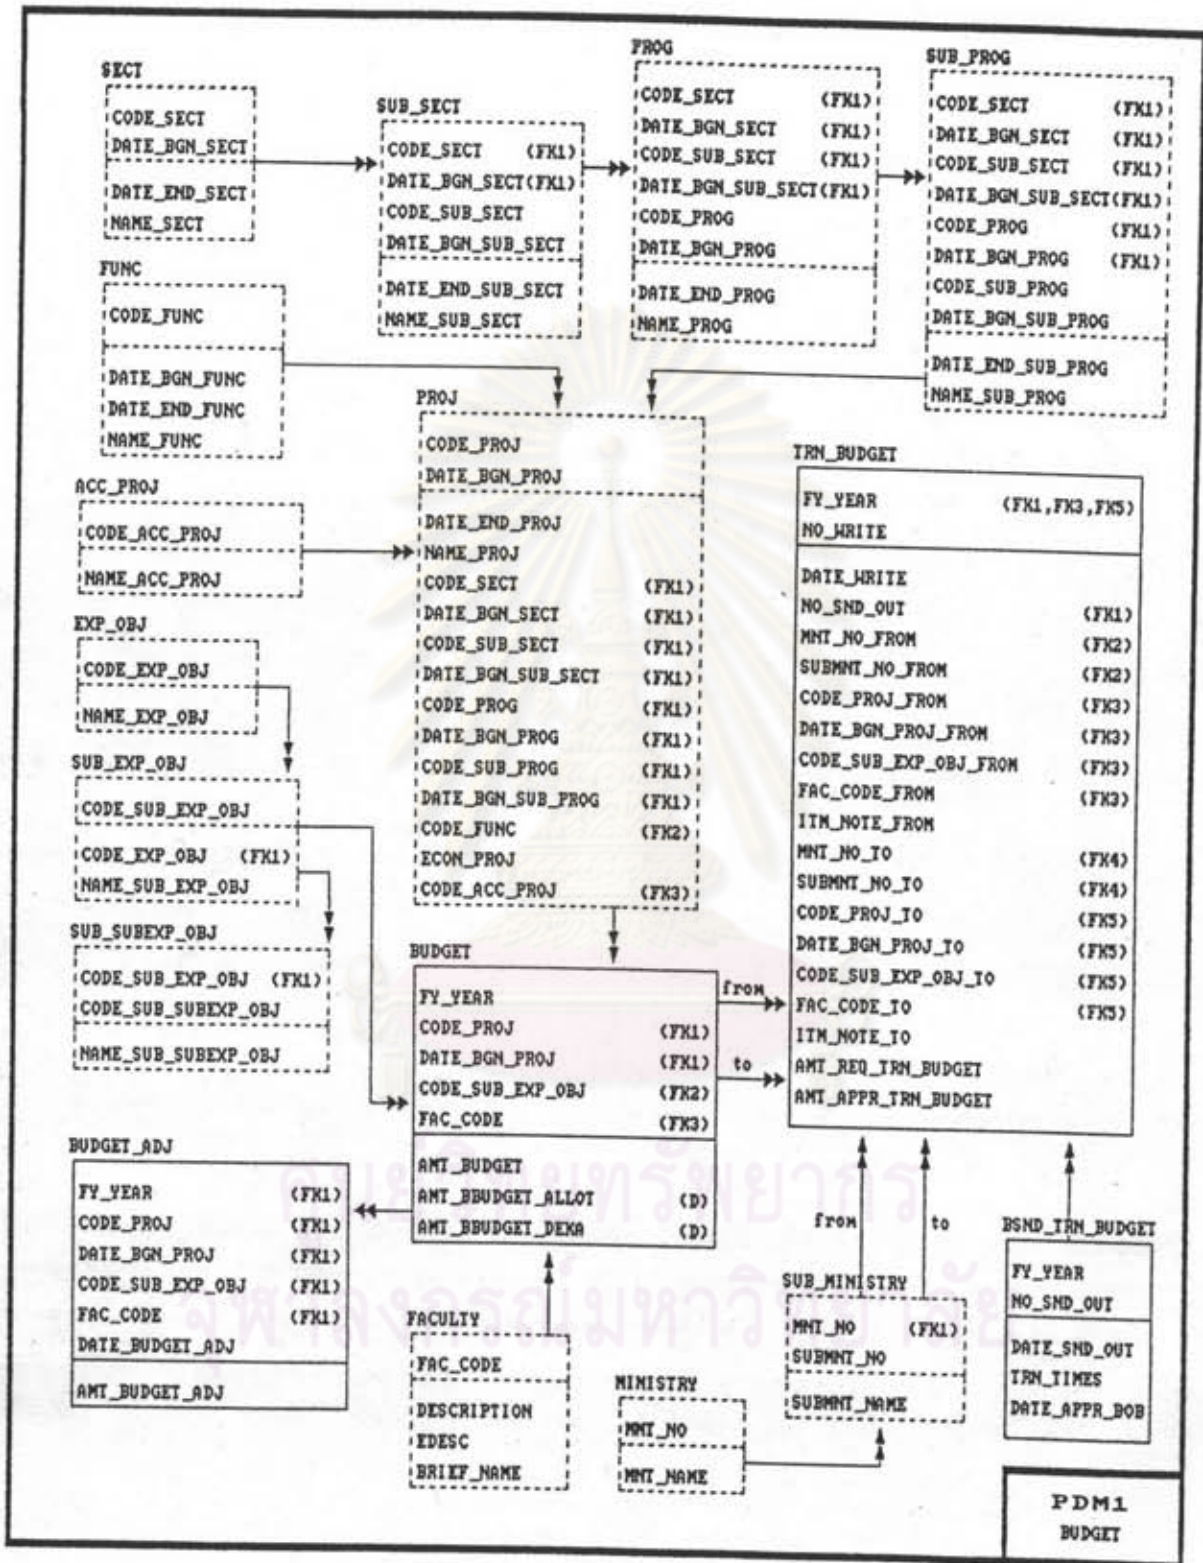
SECT
CODE_SECT
DATE_BGN_SECT
DATE_END_SECT
NAME_SECT

SUB_SECT
CODE_SECT (FK1)
DATE_BGN_SECT(FK1)
CODE_SUB_SECT
DATE_BGN_SUB_SECT
DATE_END_SUB_SECT
NAME_SUB_SECT

PROG
CODE_SECT (FK1)
DATE_BGN_SECT (FK1)
CODE_SUB_SECT (FK1)
DATE_BGN_SUB_SECT(FK1)
CODE_PROG
DATE_BGN_PROG
DATE_END_PROG
NAME_PROG

SUB_PROG
CODE_SECT (FK1)
DATE_BGN_SECT (FK1)
CODE_SUB_SECT (FK1)
DATE_BGN_SUB_SECT(FK1)
CODE_PROG (FK1)
DATE_BGN_PROG (FK1)
CODE_SUB_PROG
DATE_BGN_SUB_PROG
DATE_END_SUB_PROG
NAME_SUB_PROG

FUNC
CODE_FUNC
DATE_BGN_FUNC
DATE_END_FUNC
NAME_FUNC

PROJ
CODE_PROJ
DATE_BGN_PROJ
DATE_END_PROJ
NAME_PROJ
CODE_SECT (FK1)
DATE_BGN_SECT (FK1)
CODE_SUB_SECT (FK1)
DATE_BGN_SUB_SECT (FK1)
CODE_PROG (FK1)
DATE_BGN_PROG (FK1)
CODE_SUB_PROG (FK1)
DATE_BGN_SUB_PROG (FK1)
CODE_FUNC (FK2)
ECON_PROJ
CODE_ACC_PROJ (FK3)

ACC_PROJ
CODE_ACC_PROJ
NAME_ACC_PROJ

EXP_OBJ
CODE_EXP_OBJ
NAME_EXP_OBJ

SUB_EXP_OBJ
CODE_SUB_EXP_OBJ
CODE_EXP_OBJ (FK1)
NAME_SUB_EXP_OBJ

SUB_SUBEXP_OBJ
CODE_SUB_EXP_OBJ (FK1)
CODE_SUB_SUBEXP_OBJ
NAME_SUB_SUBEXP_OBJ

TRN_BUDGET
FY_YEAR (FK1,FK3,FK5)
NO_WRITE
DATE_WRITE
NO_SND_OUT (FK1)
MNT_NO_FROM (FK2)
SUBMNT_NO_FROM (FK2)
CODE_PROJ_FROM (FK3)
DATE_BGN_PROJ_FROM (FK3)
CODE_SUB_EXP_OBJ_FROM (FK3)
FAC_CODE_FROM (FK3)
ITM_NOTE_FROM
MNT_NO_TO (FK4)
SUBMNT_NO_TO (FK4)
CODE_PROJ_TO (FK5)
DATE_BGN_PROJ_TO (FK5)
CODE_SUB_EXP_OBJ_TO (FK5)
FAC_CODE_TO (FK5)
ITM_NOTE_TO
AMT_REQ_TRN_BUDGET
AMT_APPR_TRN_BUDGET

BUDGET
FY_YEAR
CODE_PROJ (FK1)
DATE_BGN_PROJ (FK1)
CODE_SUB_EXP_OBJ (FK2)
FAC_CODE (FK3)
AMT_BUDGET
AMT_BBUDGET_ALLOT (D)
AMT_BBUDGET_DEKA (D)

from
to

BUDGET_ADJ
FY_YEAR (FK1)
CODE_PROJ (FK1)
DATE_BGN_PROJ (FK1)
CODE_SUB_EXP_OBJ (FK1)
FAC_CODE (FK1)
DATE_BUDGET_ADJ
AMT_BUDGET_ADJ

from
to

BSND_TRN_BUDGET
FY_YEAR
NO_SND_OUT
DATE_SND_OUT
TRN_TIMES
DATE_APPR_BOB

SUB_MINISTRY
MNT_NO (FK1)
SUBMNT_NO
SUBMNT_NAME

FACULTY
FAC_CODE
DESCRIPTION
EDESC
BRIEF_NAME

MINISTRY
MNT_NO
MNT_NAME

PDM1
BUDGET